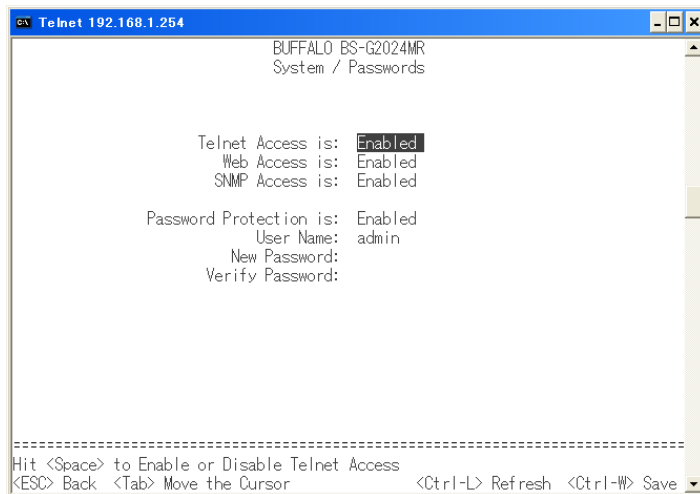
Telnet 192.168.1.254

BUFFALO BS-G2024MR
System / Passwords

Telnet Access is: Enabled
Web Access is: Enabled
SNMP Access is: Enabled

Password Protection is: Enabled
User Name: admin
New Password:
Verify Password:

================================================================================
Hit <Space> to Enable or Disable Telnet Access
<ESC> Back <Tab> Move the Cursor <Ctrl-L> Refresh <Ctrl-W> Save